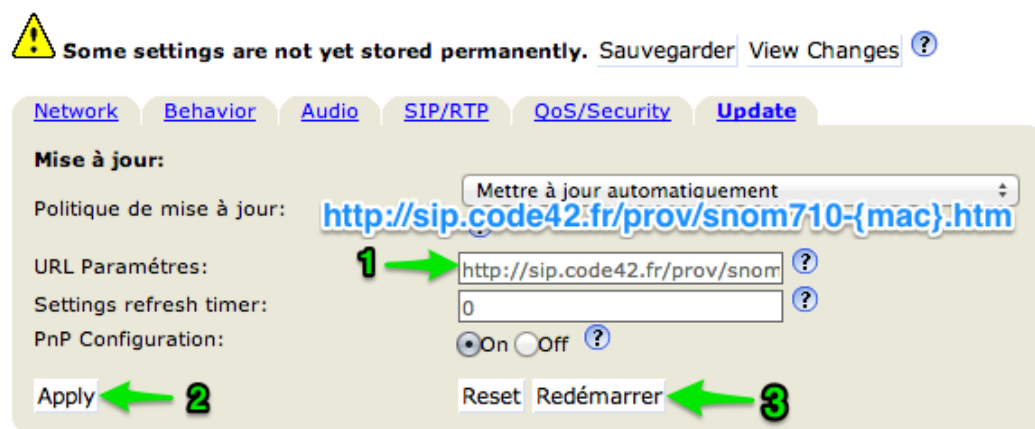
Some settings are not yet stored permanently. Sauvegarder View Changes ?

Network Behavior Audio SIP/RTP QoS/Security Update

Mise à jour:

Politique de mise à jour: Mettre à jour automatiquement

http://sip.code42.fr/prov/snom710-{mac}.htm

1

URL Paramétres: http://sip.code42.fr/prov/snom ?

Settings refresh timer: 0 ?

PnP Configuration: On Off ?

Apply 2

Reset Redémarrer 3